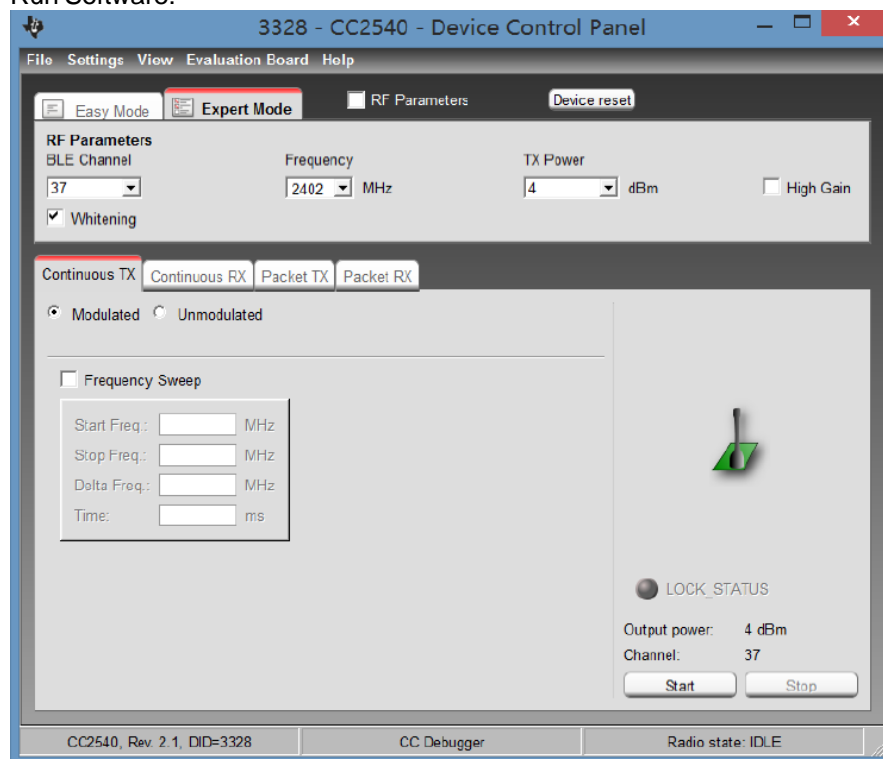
3328 - CC2540 - Device Control Panel

File Settings View Evaluation Board Help

Easy Mode | Expert Mode

RF Parameters

Device reset

RF Parameters
BLE Channel
37
Whitening

Frequency
2402 MHz

TX Power
4 dBm

High Gain

Continuous TX | Continuous RX | Packet TX | Packet RX

Modulated  Unmodulated

Frequency Sweep

Start Freq.: MHz
Stop Freq.: MHz
Delta Freq.: MHz
Time: ms

LOCK_STATUS

Output power: 4 dBm
Channel: 37

Start  Stop

CC2540, Rev. 2.1, DID=3328 | CC Debugger | Radio state: IDLE